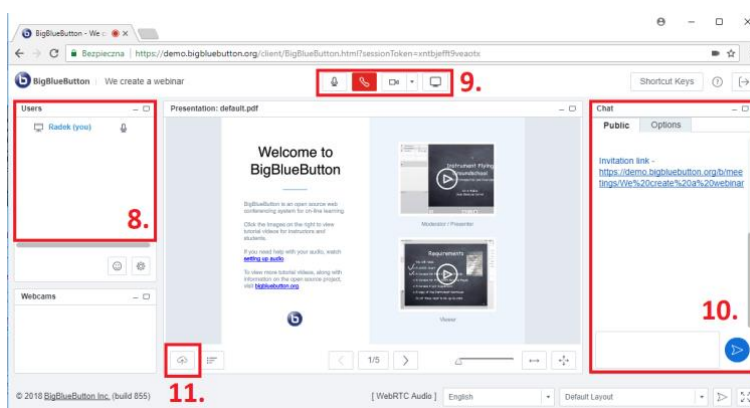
BigBlueButton - We c

Bezpieczna | https://demo.bigbluebutton.org/client/BigBlueButton.html?sessionToken=xntbjefft9veaotx

BigBlueButton | We create a webinar

9.

Shortcut Keys

Users

Radek (you)

8.

Webcams

Presentation: default.pdf

Welcome to BigBlueButton

BigBlueButton is an open source web conferencing system for on-line learning.

Click the images on the right to view tutorial videos for instructors and students.

If you need help with your audio, watch setting up audio

To view more tutorial videos, along with information on the open source project, visit bigbluebutton.org

Instrument Flying Groundschool

Moderator / Presenter

Requirements

Viewer

1/5

11.

Chat

Public

Options

Invitation link - https://demo.bigbluebutton.org/b/meetings/We%20create%20a%20webinar

10.

© 2018 BigBlueButton Inc. (build 855)

[ WebRTC Audio ]

English

Default Layout